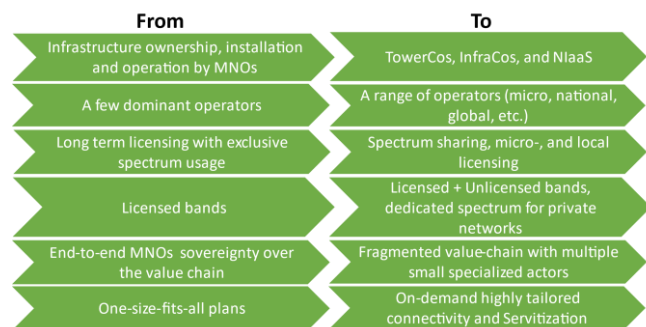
| From | To |
|---|---|
| Infrastructure ownership, installation and operation by MNOs | TowerCos, InfraCos, and NIaaS |
| A few dominant operators | A range of operators (micro, national, global, etc.) |
| Long term licensing with exclusive spectrum usage | Spectrum sharing, micro-, and local licensing |
| Licensed bands | Licensed + Unlicensed bands, dedicated spectrum for private networks |
| End-to-end MNOs sovereignty over the value chain | Fragmented value-chain with multiple small specialized actors |
| One-size-fits-all plans | On-demand highly tailored connectivity and Servitization |